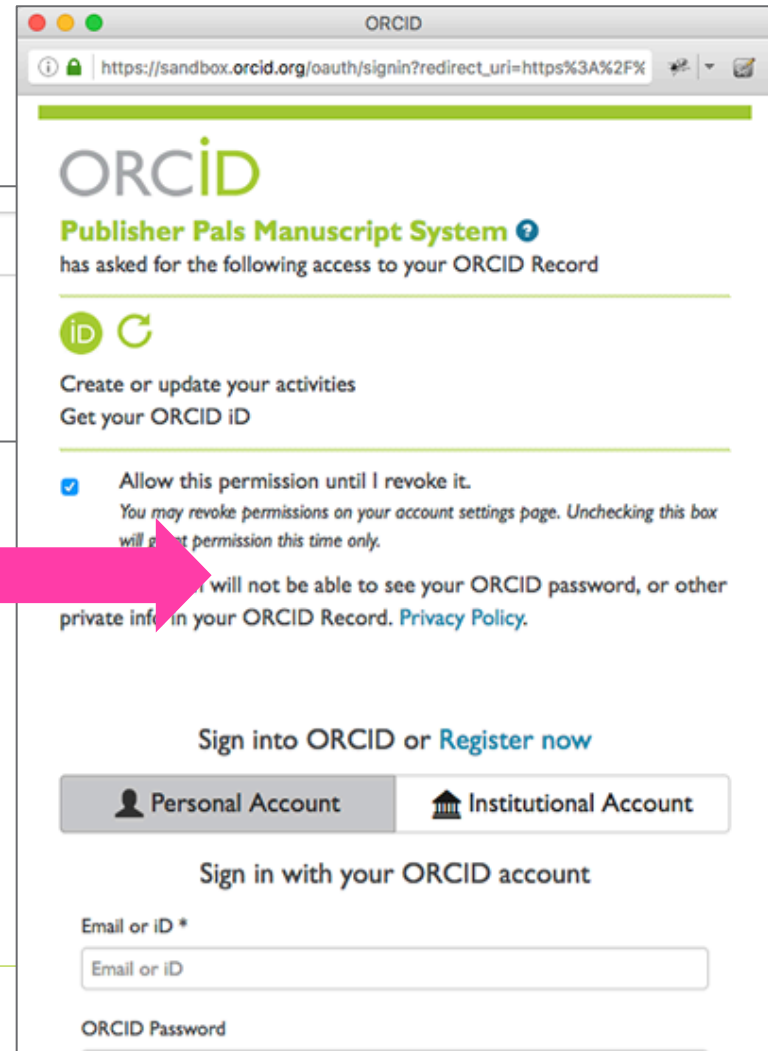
ORCID

https://sandbox.orcid.org/oauth/signin?redirect_uri=https%3A%2F%

ORCID

Publisher Pals Manuscript System
has asked for the following access to your ORCID Record

Create or update your activities
Get your ORCID iD

Allow this permission until I revoke it.
You may revoke permissions on your account settings page. Unchecking this box will g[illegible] permission this time only.

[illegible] will not be able to see your ORCID password, or other private inf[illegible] in your ORCID Record. Privacy Policy.

Sign into ORCID or Register now

Personal Account | Institutional Account

Sign in with your ORCID account

Email or iD *

Email or iD

ORCID Password